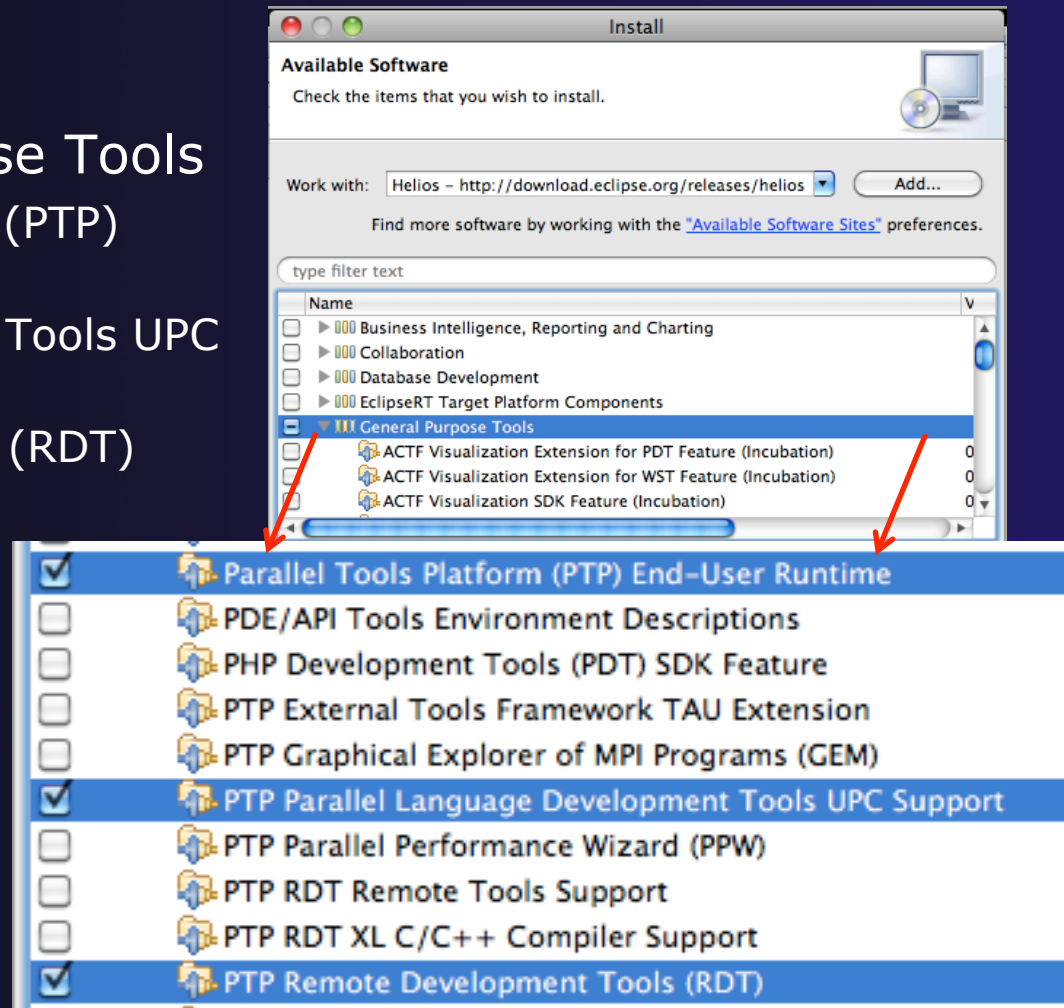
se Tools
(PTP)

Tools UPC

(RDT)

Install

Available Software

Check the items that you wish to install.

Work with: Helios – http://download.eclipse.org/releases/helios Add...

Find more software by working with the "Available Software Sites" preferences.

type filter text

| Name | V |
|---|---|
| Business Intelligence, Reporting and Charting | |
| Collaboration | |
| Database Development | |
| EclipseRT Target Platform Components | |
| General Purpose Tools | |
| ACTF Visualization Extension for PDT Feature (Incubation) | 0 |
| ACTF Visualization Extension for WST Feature (Incubation) | 0 |
| ACTF Visualization SDK Feature (Incubation) | 0 |

Parallel Tools Platform (PTP) End-User Runtime
PDE/API Tools Environment Descriptions
PHP Development Tools (PDT) SDK Feature
PTP External Tools Framework TAU Extension
PTP Graphical Explorer of MPI Programs (GEM)
PTP Parallel Language Development Tools UPC Support
PTP Parallel Performance Wizard (PPW)
PTP RDT Remote Tools Support
PTP RDT XL C/C++ Compiler Support
PTP Remote Development Tools (RDT)